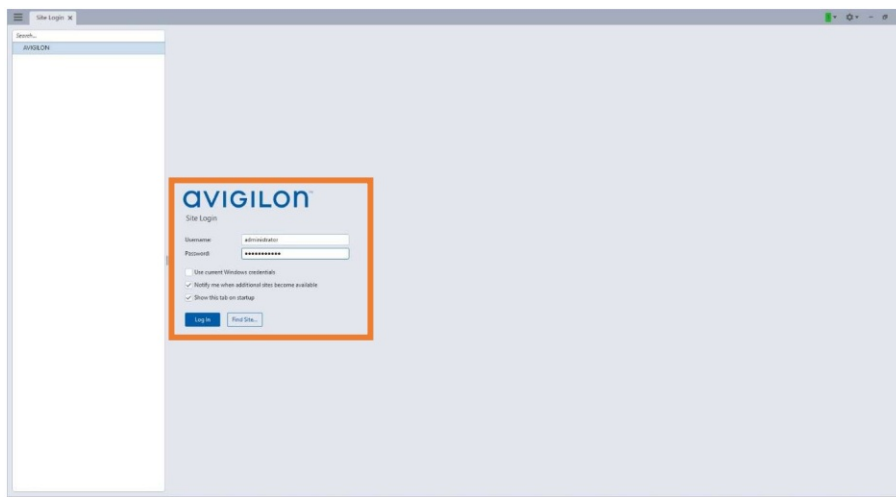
Site Login

Search...

AVIGILON

avigilon

Site Login

Username administrator

Password ••••••••••••

Use current Windows credentials

Notify me when additional sites become available

Show this tab on startup

Log In

Find Site...